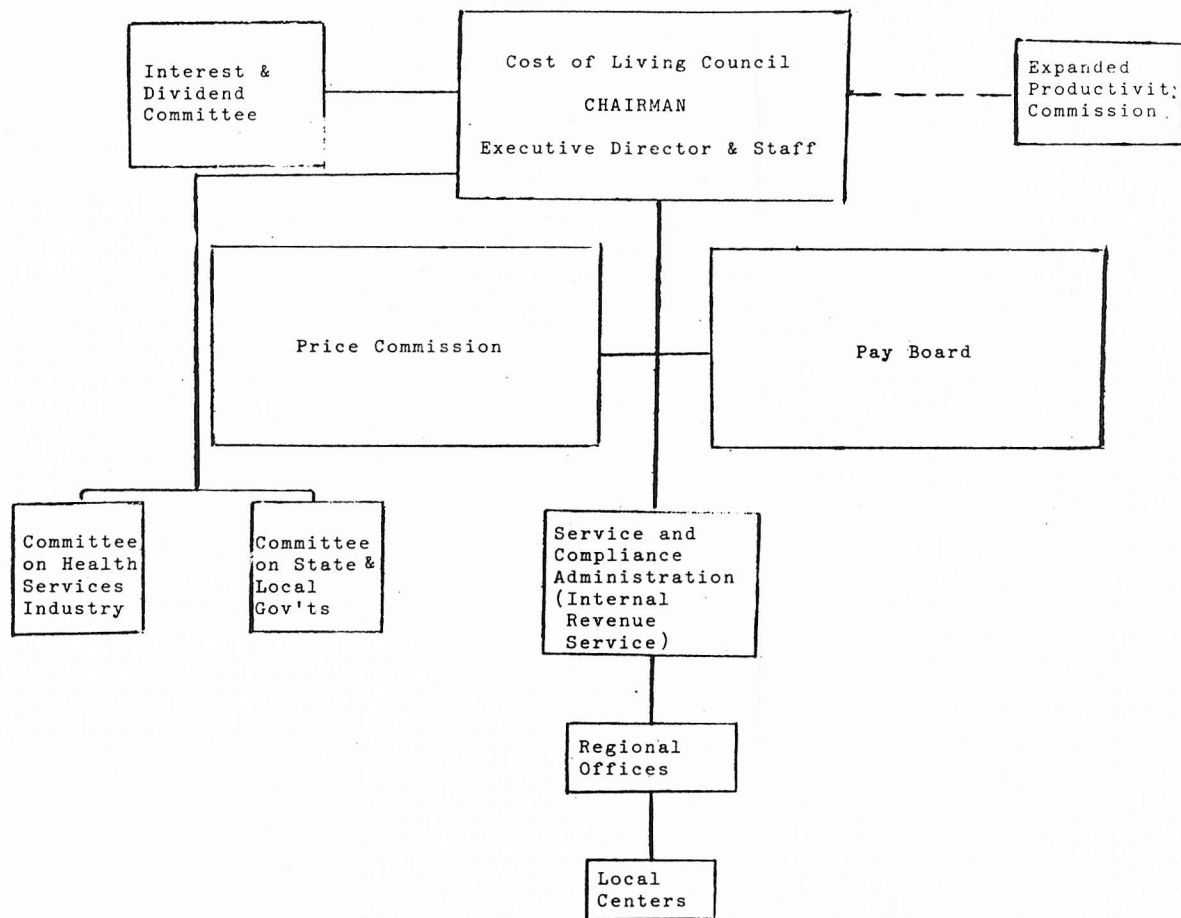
Interest & Dividend Committee

Cost of Living Council

CHAIRMAN

Executive Director & Staff

Expanded Productivity Commission

Price Commission

Pay Board

Committee on Health Services Industry

Committee on State & Local Gov'ts

Service and Compliance Administration (Internal Revenue Service)

Regional Offices

Local Centers